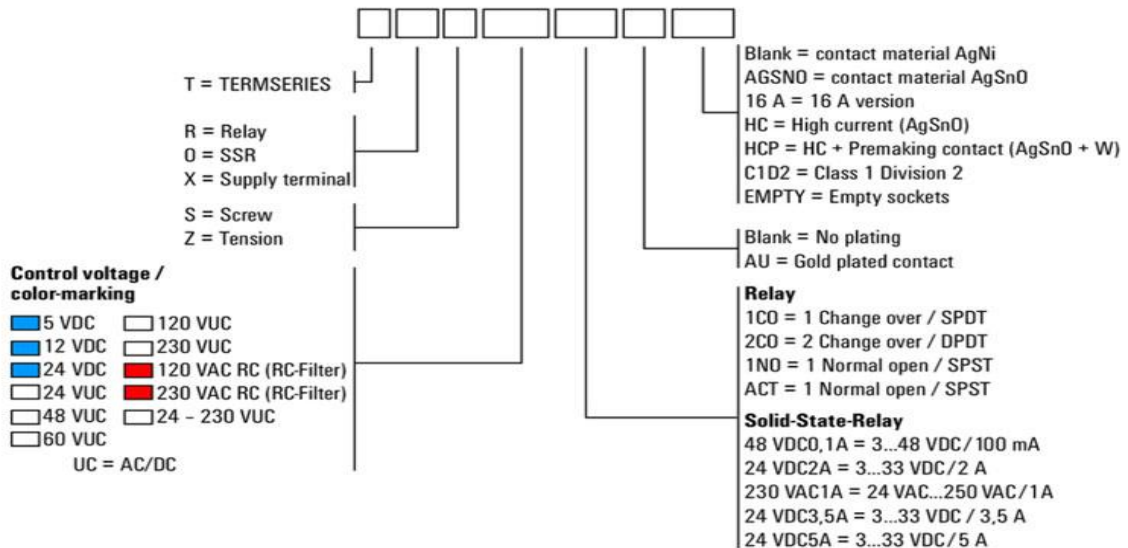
T = TERMSERIES

R = Relay
O = SSR
X = Supply terminal

S = Screw
Z = Tension

Control voltage / color-marking

5 VDC
12 VDC
24 VDC
24 VUC
48 VUC
60 VUC
120 VUC
230 VUC
120 VAC RC (RC-Filter)
230 VAC RC (RC-Filter)
24 – 230 VUC

UC = AC/DC

Blank = contact material AgNi
AGSNO = contact material AgSnO
16 A = 16 A version
HC = High current (AgSnO)
HCP = HC + Premaking contact (AgSnO + W)
C1D2 = Class 1 Division 2
EMPTY = Empty sockets

Blank = No plating
AU = Gold plated contact

Relay
1CO = 1 Change over / SPDT
2CO = 2 Change over / DPDT
1NO = 1 Normal open / SPST
ACT = 1 Normal open / SPST

Solid-State-Relay
48 VDC0,1A = 3...48 VDC/100 mA
24 VDC2A = 3...33 VDC/2 A
230 VAC1A = 24 VAC...250 VAC/1A
24 VDC3,5A = 3...33 VDC / 3,5 A
24 VDC5A = 3...33 VDC/5 A